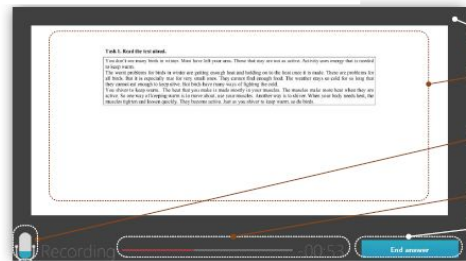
Task 1. Read the text aloud.

You don't see many birds in winter. Most have left your area. Those that stay are not as active. Activity uses energy that is needed to keep warm.

The worst problems for birds in winter are getting enough food and holding on to the heat once it is made. These are problems for all birds. But it is especially true for very small ones. They cannot find enough food. The weather stays so cold for so long that they cannot eat enough to keep alive. But birds have many ways of fighting the cold.

You shiver to keep warm. The heat that you make is made mostly in your muscles. The muscles make more heat when they are active. So one way of keeping warm is to move about, use your muscles. Another way is to shiver. When your body needs heat, the muscles tighten and loosen quickly. They become active. Just as you shiver to keep warm, so do birds.

Recording

-00:52

End answer